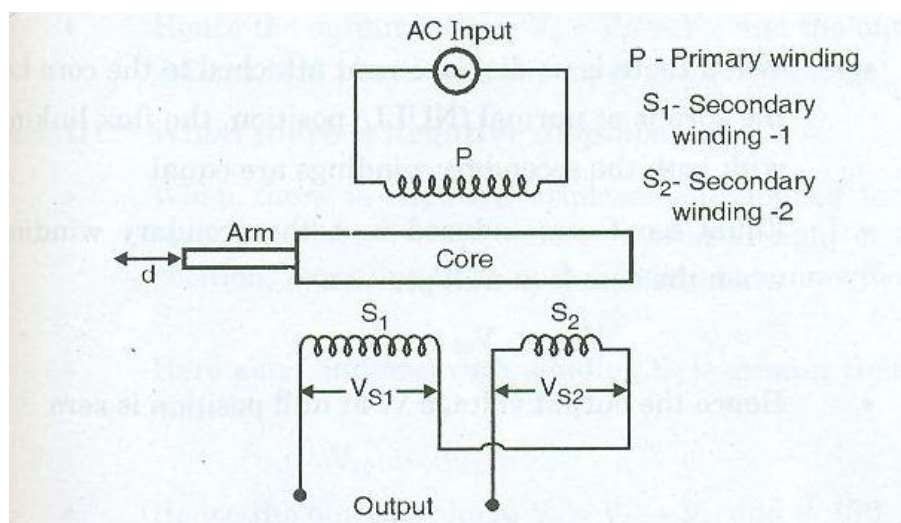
AC Input

P - Primary winding

$S_1$- Secondary winding -1

$S_2$- Secondary winding -2

P

Arm

d

Core

$S_1$

$S_2$

$V_{S1}$

$V_{S2}$

Output

Hence the output voltage V at null position is zero.